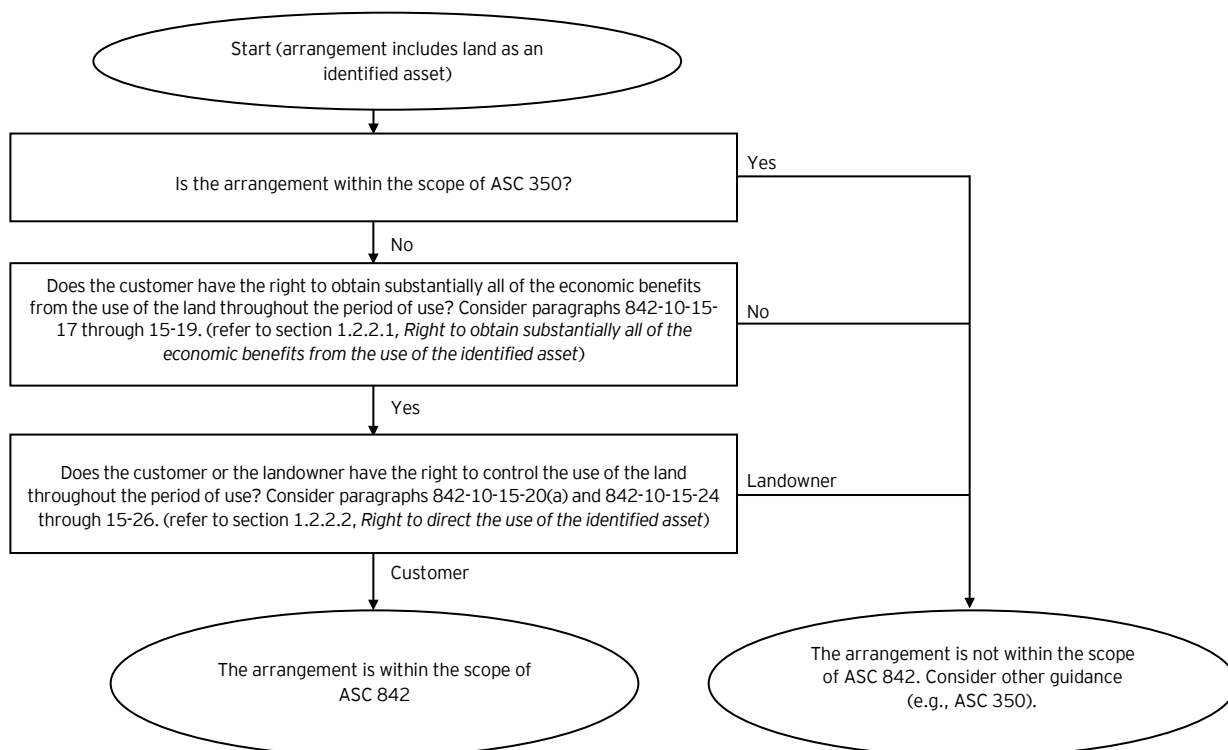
Start (arrangement includes land as an identified asset)

Is the arrangement within the scope of ASC 350?

Yes

No

Does the customer have the right to obtain substantially all of the economic benefits from the use of the land throughout the period of use? Consider paragraphs 842-10-15-17 through 15-19. (refer to section 1.2.2.1, *Right to obtain substantially all of the economic benefits from the use of the identified asset*)

No

Yes

Does the customer or the landowner have the right to control the use of the land throughout the period of use? Consider paragraphs 842-10-15-20(a) and 842-10-15-24 through 15-26. (refer to section 1.2.2.2, *Right to direct the use of the identified asset*)

Landowner

Customer

The arrangement is within the scope of ASC 842

The arrangement is not within the scope of ASC 842. Consider other guidance (e.g., ASC 350).